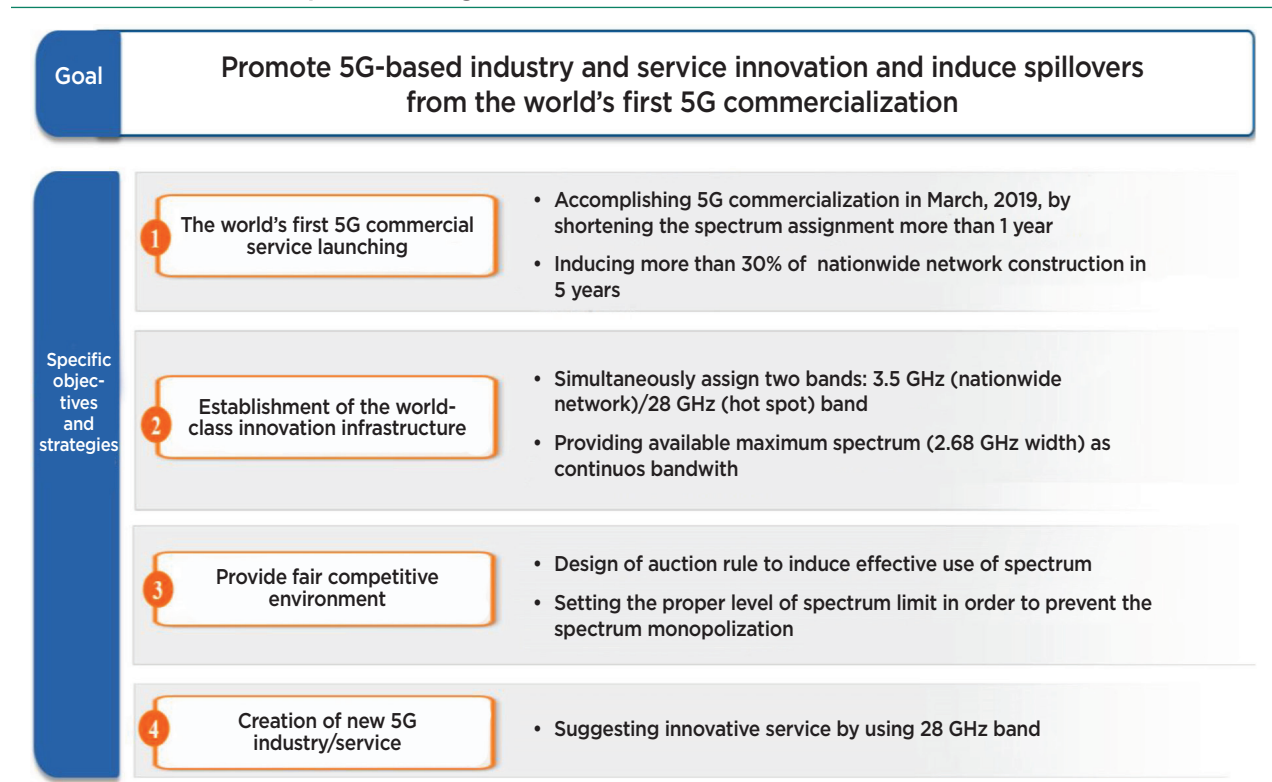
Goal

Promote 5G-based industry and service innovation and induce spillovers from the world's first 5G commercialization

Specific objectives and strategies

1 The world's first 5G commercial service launching

• Accomplishing 5G commercialization in March, 2019, by shortening the spectrum assignment more than 1 year

• Inducing more than 30% of nationwide network construction in 5 years

2 Establishment of the world-class innovation infrastructure

• Simultaneously assign two bands: 3.5 GHz (nationwide network)/28 GHz (hot spot) band

• Providing available maximum spectrum (2.68 GHz width) as continuos bandwith

3 Provide fair competitive environment

• Design of auction rule to induce effective use of spectrum

• Setting the proper level of spectrum limit in order to prevent the spectrum monopolization

4 Creation of new 5G industry/service

• Suggesting innovative service by using 28 GHz band